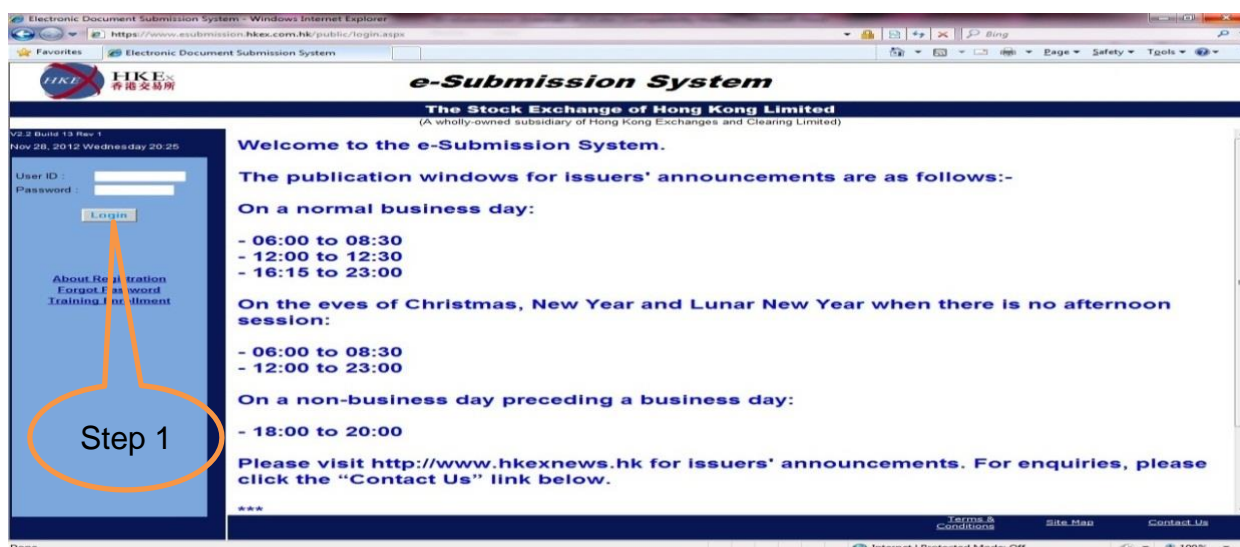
Electronic Document Submission System - Windows Internet Explorer

https://www.esubmission.hkex.com.hk/public/login.aspx

Bing

Favorites

Electronic Document Submission System

Page ▾ Safety ▾ Tools ▾

HKEx
香港交易所

e-Submission System

The Stock Exchange of Hong Kong Limited
(A wholly-owned subsidiary of Hong Kong Exchanges and Clearing Limited)

V2.2 Build 13 Rev 1
Nov 28, 2012 Wednesday 20:25

User ID :
Password :

Login

About Re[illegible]istration
Forgot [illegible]assword
Training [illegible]nrollment

Step 1

Welcome to the e-Submission System.

The publication windows for issuers' announcements are as follows:-

On a normal business day:

- 06:00 to 08:30
- 12:00 to 12:30
- 16:15 to 23:00

On the eves of Christmas, New Year and Lunar New Year when there is no afternoon session:

- 06:00 to 08:30
- 12:00 to 23:00

On a non-business day preceding a business day:

- 18:00 to 20:00

Please visit http://www.hkexnews.hk for issuers' announcements. For enquiries, please click the "Contact Us" link below.

***

Terms & Conditions

Site Map

Contact Us

Done

Internet | Protected Mode: Off

100%